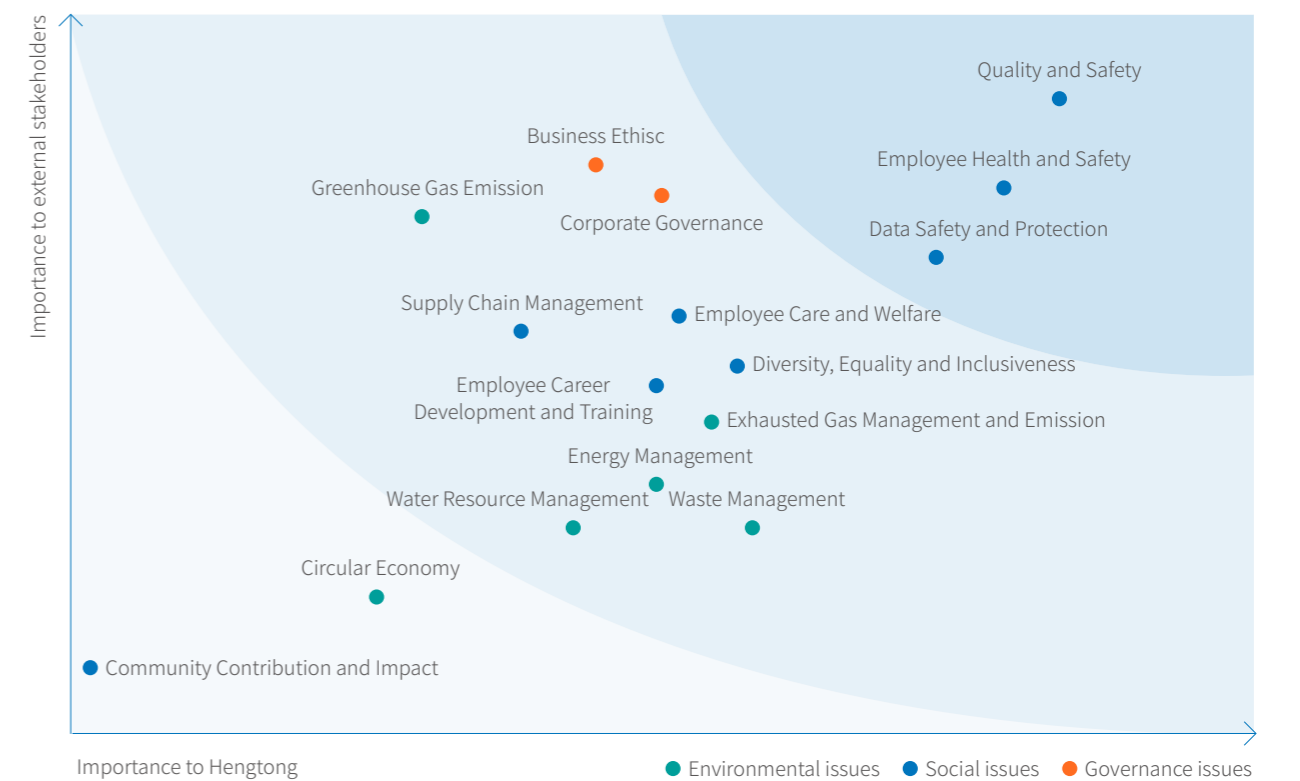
Importance to external stakeholders

Quality and Safety

Business Ethisc

Employee Health and Safety

Greenhouse Gas Emission

Corporate Governance

Data Safety and Protection

Supply Chain Management

Employee Care and Welfare

Diversity, Equality and Inclusiveness

Employee Career Development and Training

Exhausted Gas Management and Emission

Energy Management

Water Resource Management

Waste Management

Circular Economy

Community Contribution and Impact

Importance to Hengtong

Environmental issues Social issues Governance issues